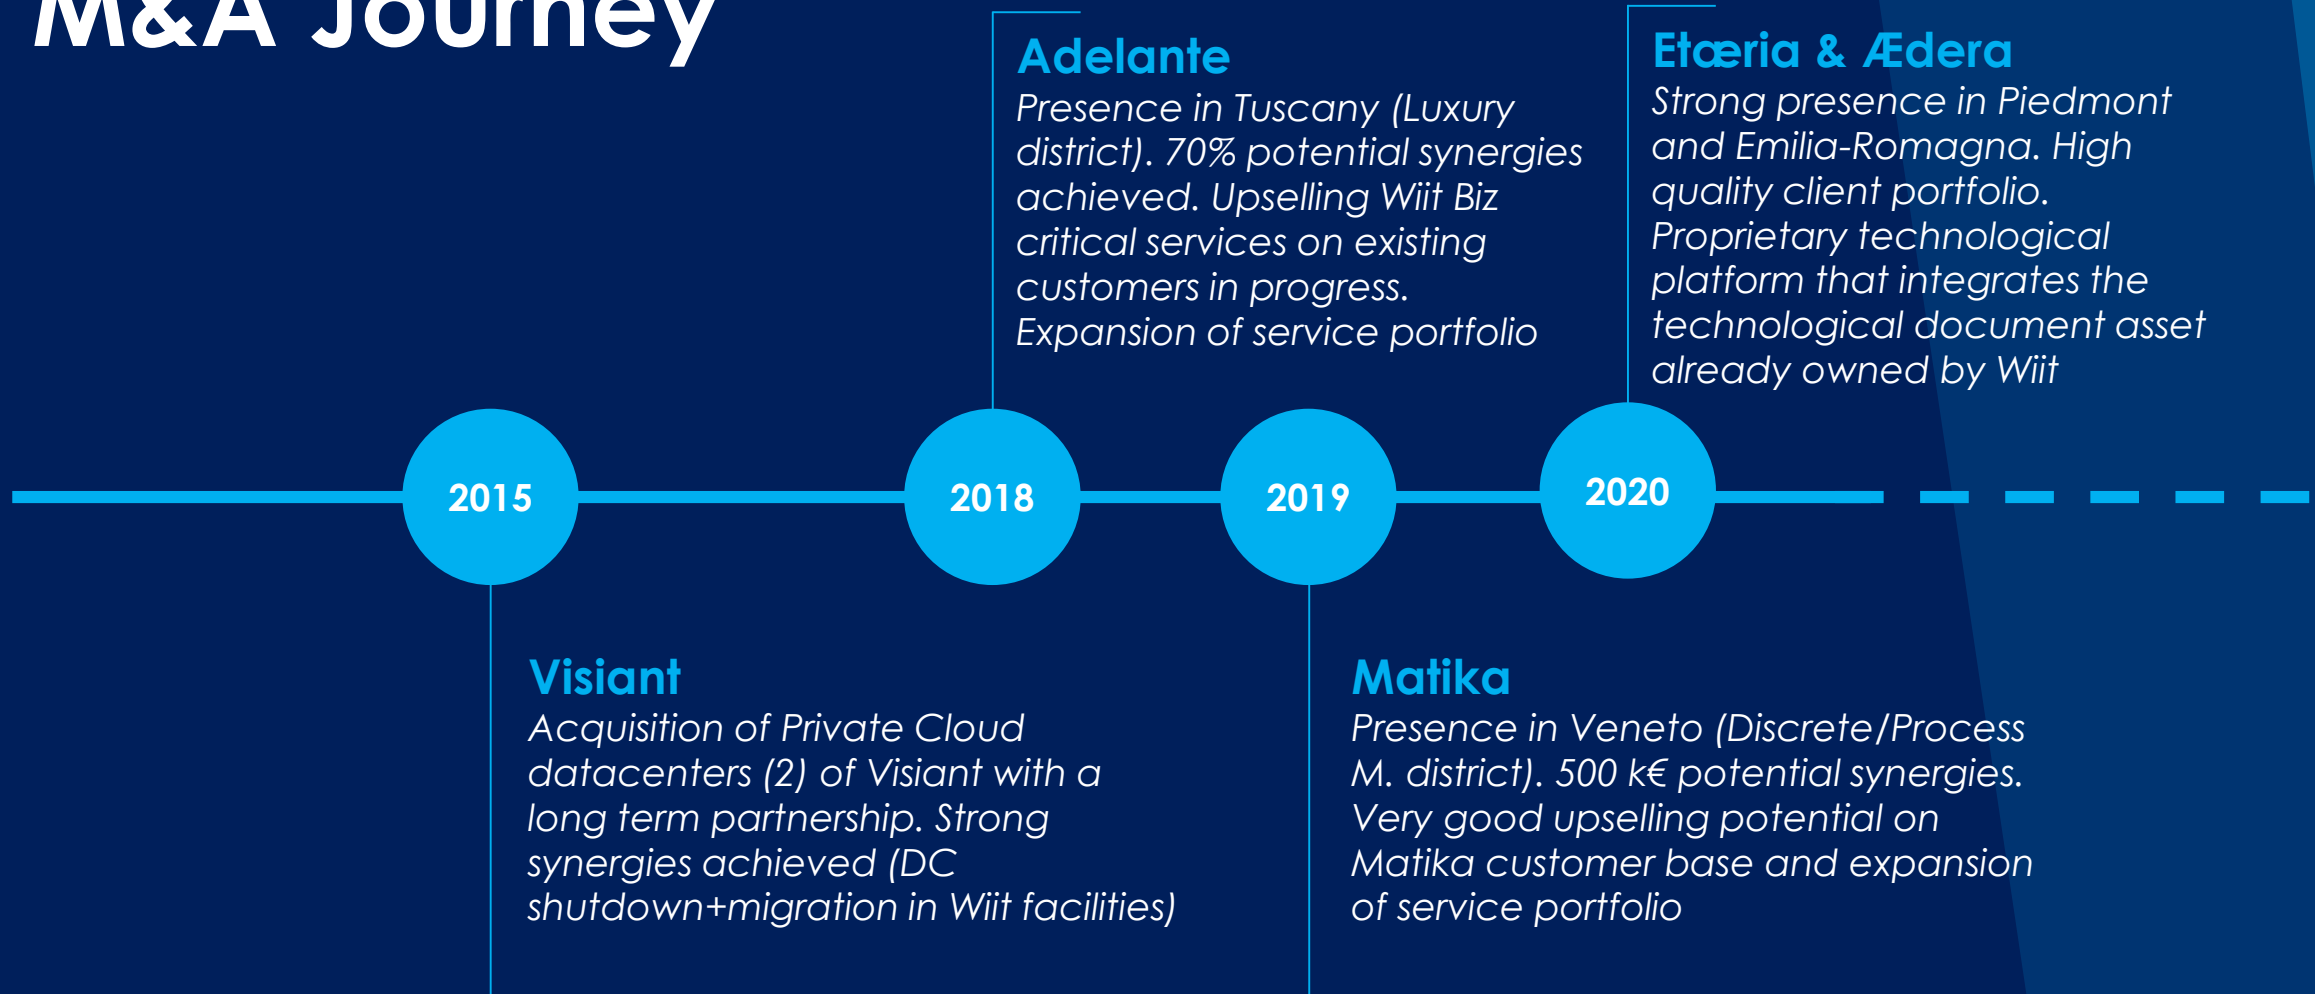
M&A Journey

Adelante
Presence in Tuscany (Luxury district). 70% potential synergies achieved. Upselling Wiit Biz critical services on existing customers in progress. Expansion of service portfolio

Etæria & Ædera
Strong presence in Piedmont and Emilia-Romagna. High quality client portfolio. Proprietary technological platform that integrates the technological document asset already owned by Wiit

2015

2018

2019

2020

Visiant
Acquisition of Private Cloud datacenters (2) of Visiant with a long term partnership. Strong synergies achieved (DC shutdown+migration in Wiit facilities)

Matika
Presence in Veneto (Discrete/Process M. district). 500 k€ potential synergies. Very good upselling potential on Matika customer base and expansion of service portfolio